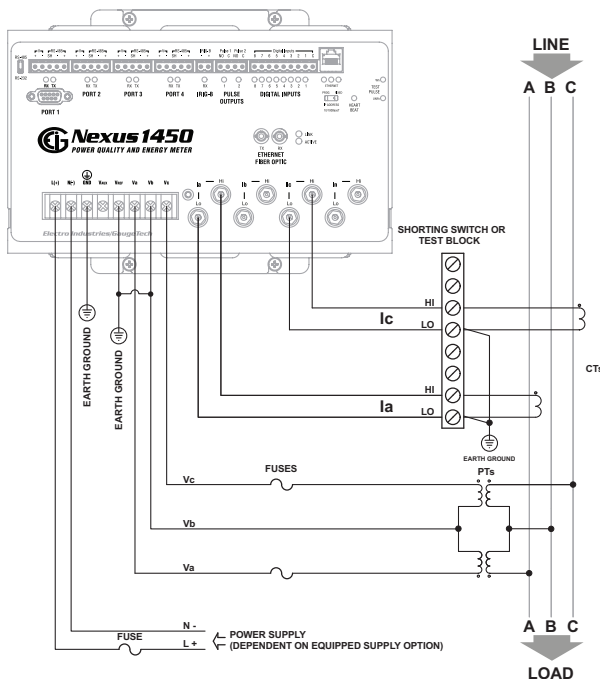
LINE

A B C

PORT 1

PORT 2

PORT 3

PORT 4

IRIG-B

PULSE OUTPUTS

DIGITAL INPUTS

HEART BEAT

TEST PULSE

Nexus 1450

POWER QUALITY AND ENERGY METER

ETHERNET FIBER OPTIC

TX RX

LINK ACTIVE

L(+) N(-) GND Vaux Vref Va Vb Vc

Ia Ib Ic In

HI LO HI LO HI LO HI LO

Electro Industries/GaugeTech

SHORTING SWITCH OR TEST BLOCK

HI

Ic

LO

HI

Ia

LO

CTs

EARTH GROUND

EARTH GROUND

EARTH GROUND

FUSES

PTs

Vc

Vb

Va

N -

FUSE

L +

POWER SUPPLY (DEPENDENT ON EQUIPPED SUPPLY OPTION)

A B C

LOAD